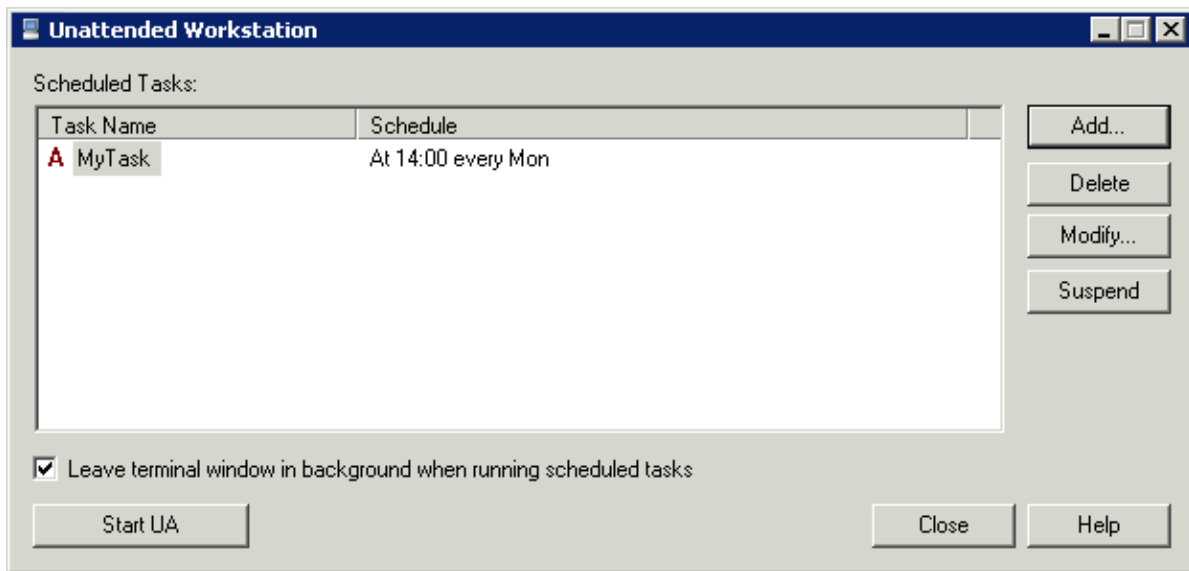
Unattended Workstation

Scheduled Tasks:

| Task Name | Schedule |
|---|---|
| A MyTask | At 14:00 every Mon |

Add...

Delete

Modify...

Suspend

Leave terminal window in background when running scheduled tasks

Start UA

Close

Help